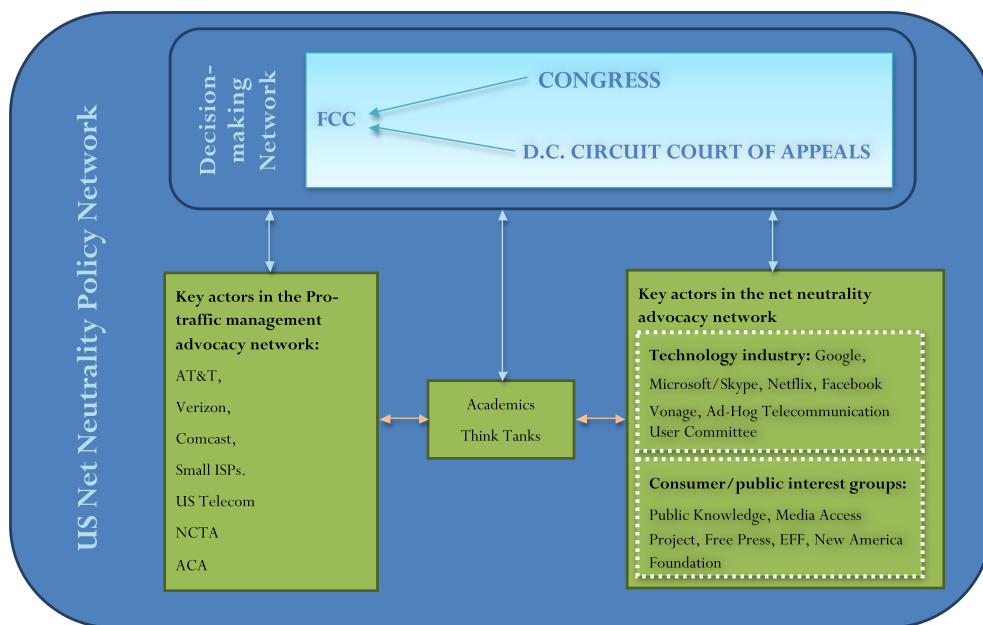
US Net Neutrality Policy Network

Decision-making Network

CONGRESS

FCC

D.C. CIRCUIT COURT OF APPEALS

Key actors in the Pro-traffic management advocacy network:

AT&T,

Verizon,

Comcast,

Small ISPs.

US Telecom

NCTA

ACA

Academics

Think Tanks

Key actors in the net neutrality advocacy network

Technology industry: Google, Microsoft/Skype, Netflix, Facebook Vonage, Ad-Hog Telecommunication User Committee

Consumer/public interest groups: Public Knowledge, Media Access Project, Free Press, EFF, New America Foundation